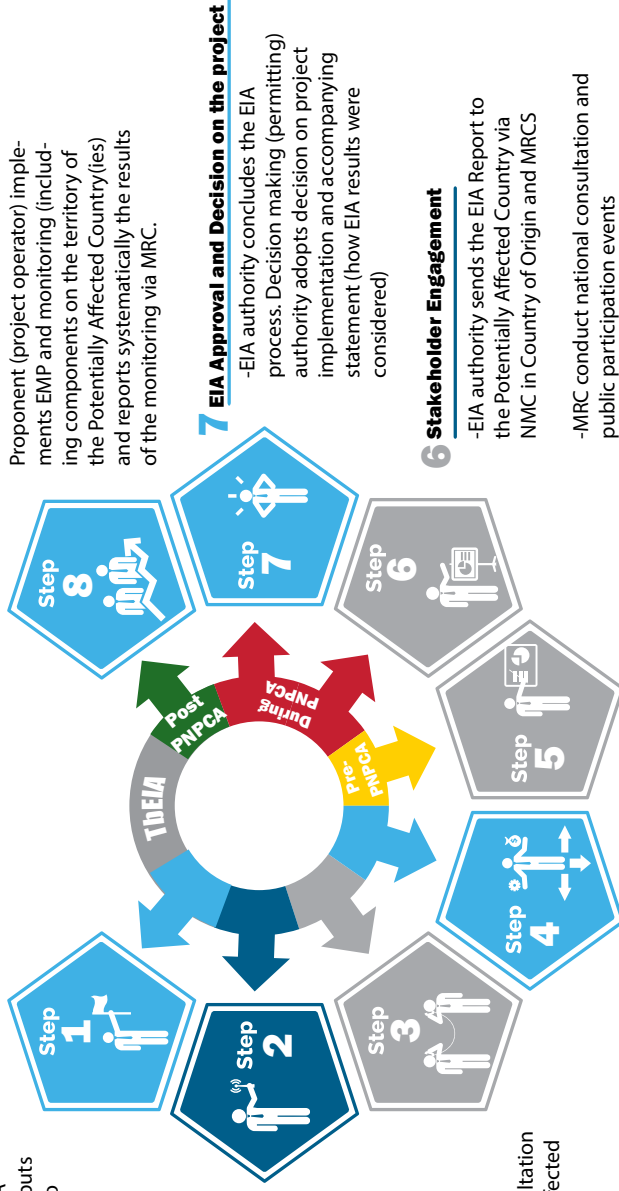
Proponent (project operator) implements EMP and monitoring (including components on the territory of the Potentially Affected Country(ies) and reports systematically the results of the monitoring via MRC.

7 EIA Approval and Decision on the project

-EIA authority concludes the EIA process. Decision making (permitting) authority adopts decision on project implementation and accompanying statement (how EIA results were considered)

6 Stakeholder Engagement

-EIA authority sends the EIA Report to the Potentially Affected Country via NMC in Country of Origin and MRCS

-MRC conduct national consultation and public participation events

Step 8

Step 7

Step 6

Step 5

Step 4

Step 3

Step 2

Step 1

Post PNPCA

During PNPCA

Pre-PNPCA

TbEIA

outs

o

ltation

fected